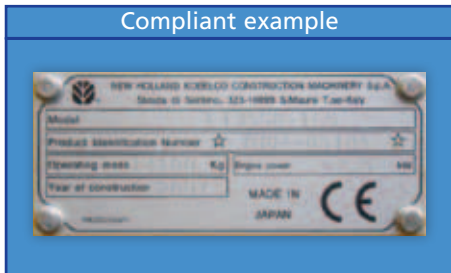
Compliant example

NEW HOLLAND KOBELCO CONSTRUCTION MACHINERY S.p.A.
Strada di Settimo, 323-10099 S.Mauro T.se-Italy

Model
Product Identification Number ☆ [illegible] ☆
Operating mass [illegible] Kg
Engine power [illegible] kW
Year of construction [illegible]

MADE IN
JAPAN

CE

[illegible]